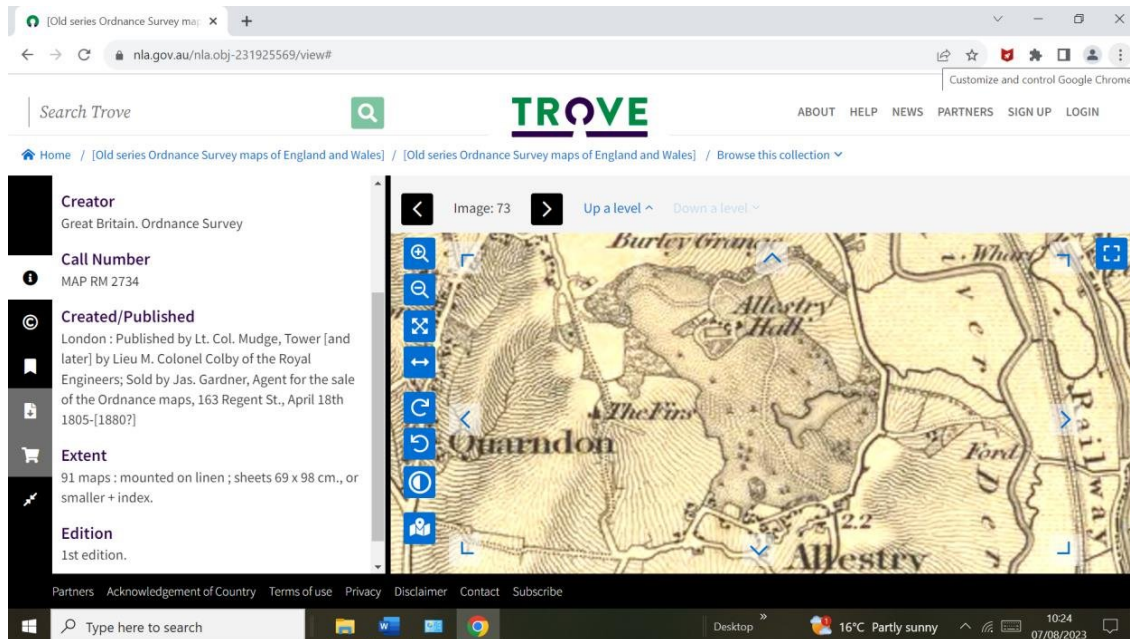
[Old series Ordnance Survey ma ×   +

nla.gov.au/nla.obj-231925569/view#

Customize and control Google Chrome

Search Trove

TROVE

ABOUT   HELP   NEWS   PARTNERS   SIGN UP   LOGIN

Home / [Old series Ordnance Survey maps of England and Wales] / [Old series Ordnance Survey maps of England and Wales] / Browse this collection

Creator
Great Britain. Ordnance Survey

Call Number
MAP RM 2734

Created/Published
London : Published by Lt. Col. Mudge, Tower [and later] by Lieu M. Colonel Colby of the Royal Engineers; Sold by Jas. Gardner, Agent for the sale of the Ordnance maps, 163 Regent St., April 18th 1805-[1880?]

Extent
91 maps : mounted on linen ; sheets 69 x 98 cm., or smaller + index.

Edition
1st edition.

Image: 73   Up a level   Down a level

Burley Grange
Allestry Hall
The Firs
Quarndon
Wharf
Ford
Railway
2.2
Allestry

Partners   Acknowledgement of Country   Terms of use   Privacy   Disclaimer   Contact   Subscribe

Type here to search

Desktop   16°C Partly sunny   10:24 07/08/2023